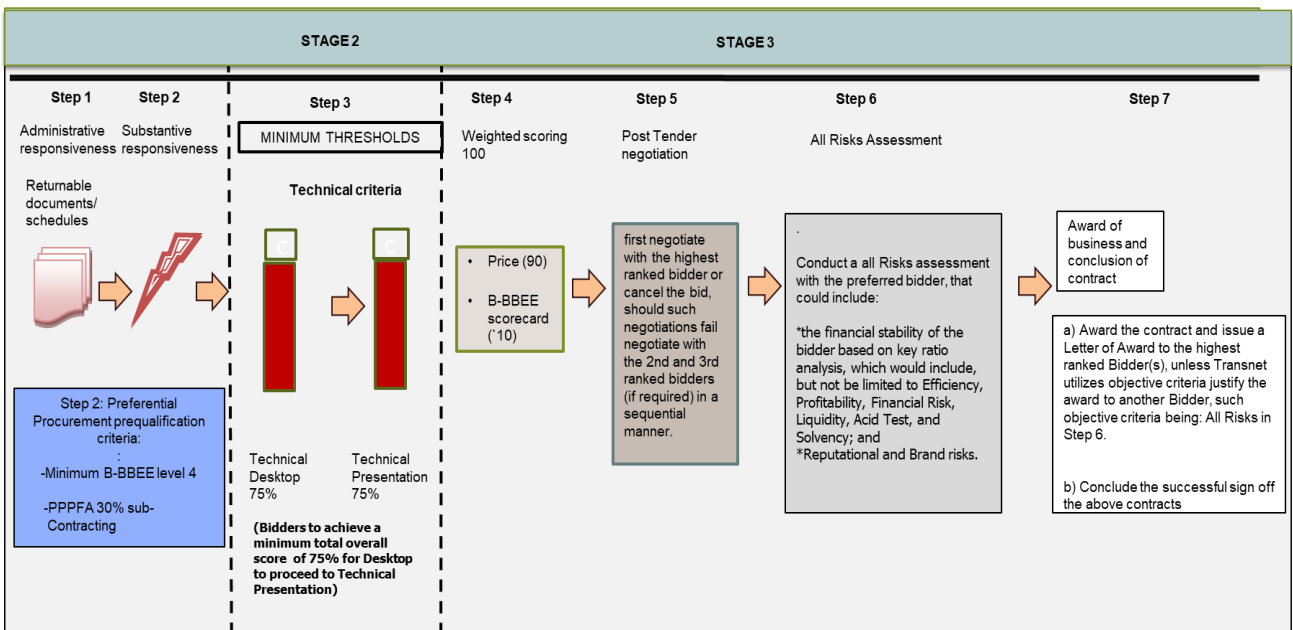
STAGE 2

STAGE 3

Step 1

Step 2

Administrative responsiveness

Substantive responsiveness

Returnable documents/ schedules

Step 2: Preferential Procurement prequalification criteria:
:
-Minimum B-BBEE level 4

-PPPFA 30% sub-Contracting

Step 3

MINIMUM THRESHOLDS

Technical criteria

C

C

Technical Desktop 75%

Technical Presentation 75%

(Bidders to achieve a minimum total overall score of 75% for Desktop to proceed to Technical Presentation)

Step 4

Weighted scoring 100

• Price (90)

• B-BBEE scorecard (`10)

Step 5

Post Tender negotiation

first negotiate with the highest ranked bidder or cancel the bid, should such negotiations fail negotiate with the 2nd and 3rd ranked bidders (if required) in a sequential manner.

Step 6

All Risks Assessment

.

Conduct a all Risks assessment with the preferred bidder, that could include:

*the financial stability of the bidder based on key ratio analysis, which would include, but not be limited to Efficiency, Profitability, Financial Risk, Liquidity, Acid Test, and Solvency; and
*Reputational and Brand risks.

Step 7

Award of business and conclusion of contract

a) Award the contract and issue a Letter of Award to the highest ranked Bidder(s), unless Transnet utilizes objective criteria justify the award to another Bidder, such objective criteria being: All Risks in Step 6.

b) Conclude the successful sign off the above contracts